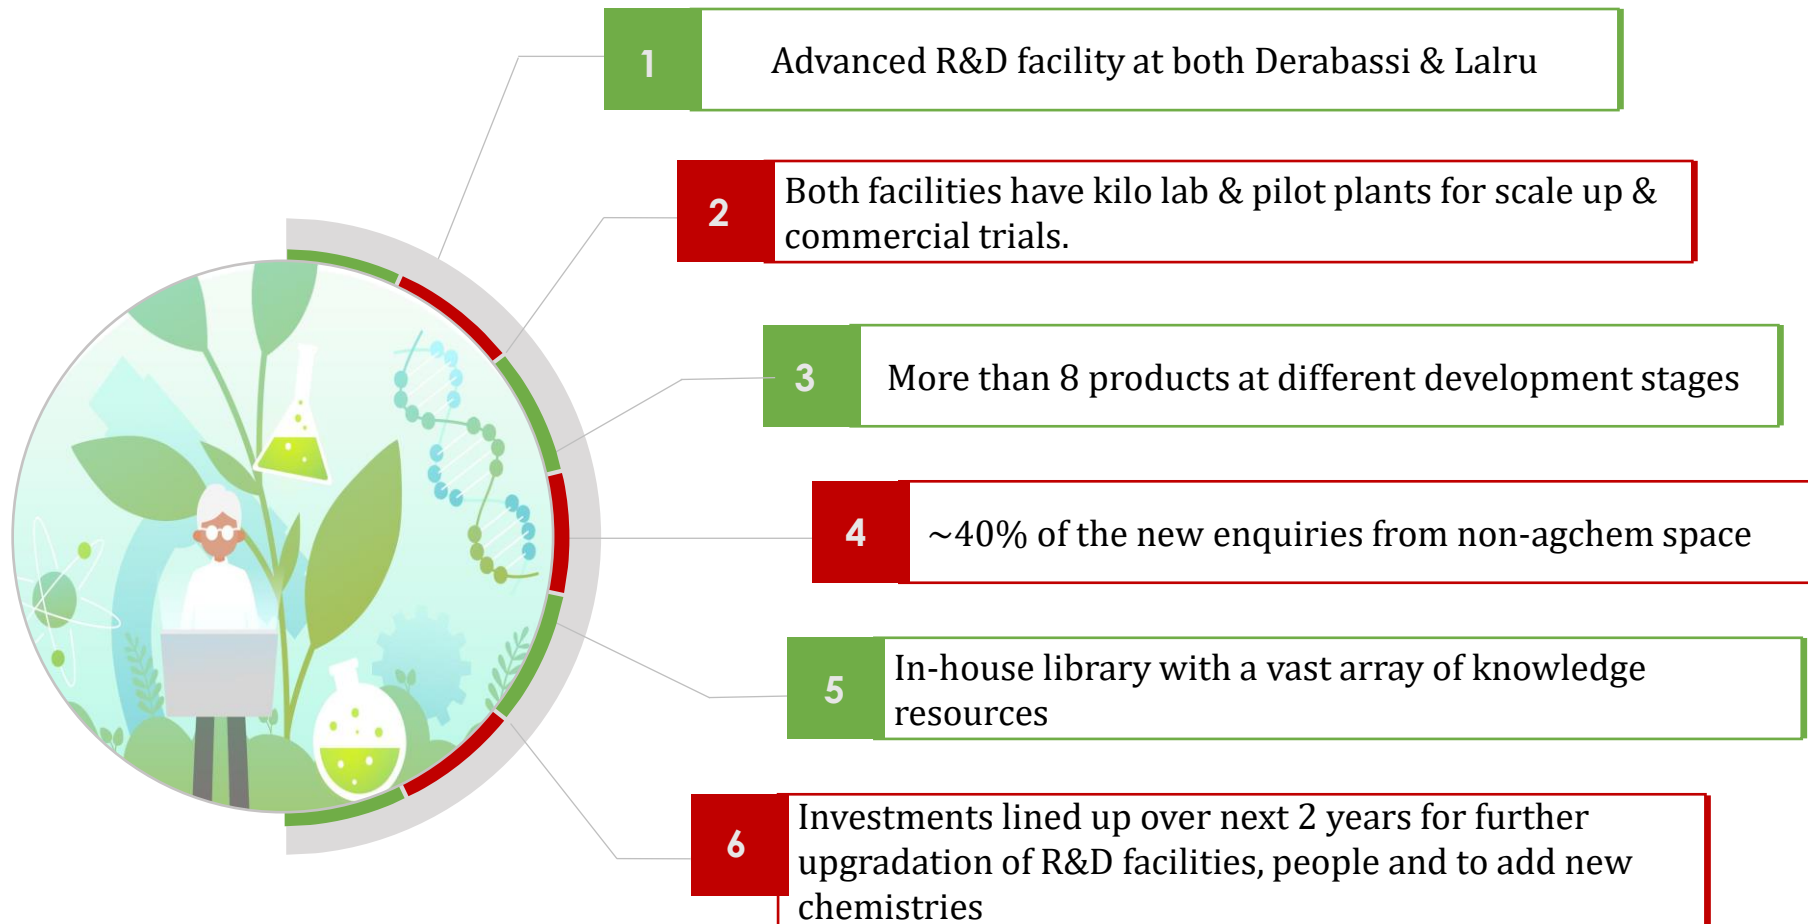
1

Advanced R&D facility at both Derabassi & Lalru

2

Both facilities have kilo lab & pilot plants for scale up & commercial trials.

3

More than 8 products at different development stages

4

~40% of the new enquiries from non-agchem space

5

In-house library with a vast array of knowledge resources

6

Investments lined up over next 2 years for further upgradation of R&D facilities, people and to add new chemistries